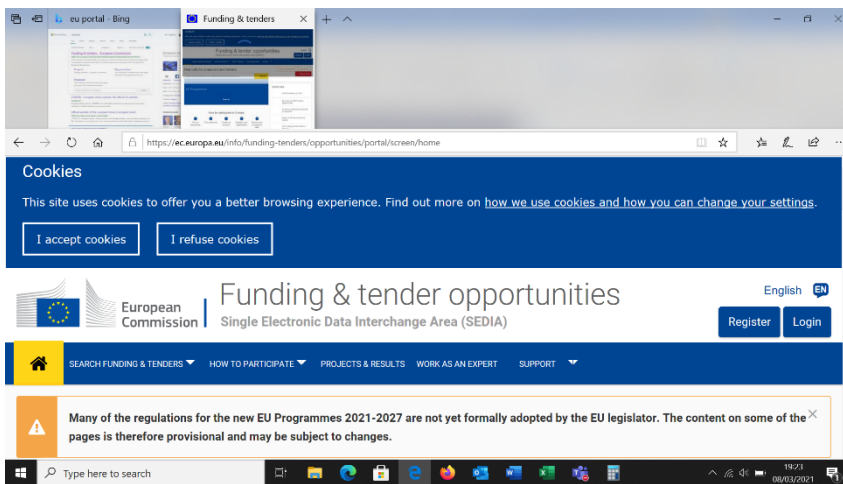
eu portal - Bing
Funding & tenders

https://ec.europa.eu/info/funding-tenders/opportunities/portal/screen/home

Cookies

This site uses cookies to offer you a better browsing experience. Find out more on how we use cookies and how you can change your settings.

I accept cookies
I refuse cookies

European Commission
Funding & tender opportunities
Single Electronic Data Interchange Area (SEDIA)

English EN
Register
Login

SEARCH FUNDING & TENDERS
HOW TO PARTICIPATE
PROJECTS & RESULTS
WORK AS AN EXPERT
SUPPORT

Many of the regulations for the new EU Programmes 2021-2027 are not yet formally adopted by the EU legislator. The content on some of the pages is therefore provisional and may be subject to changes.

Type here to search
19:23
08/03/2021